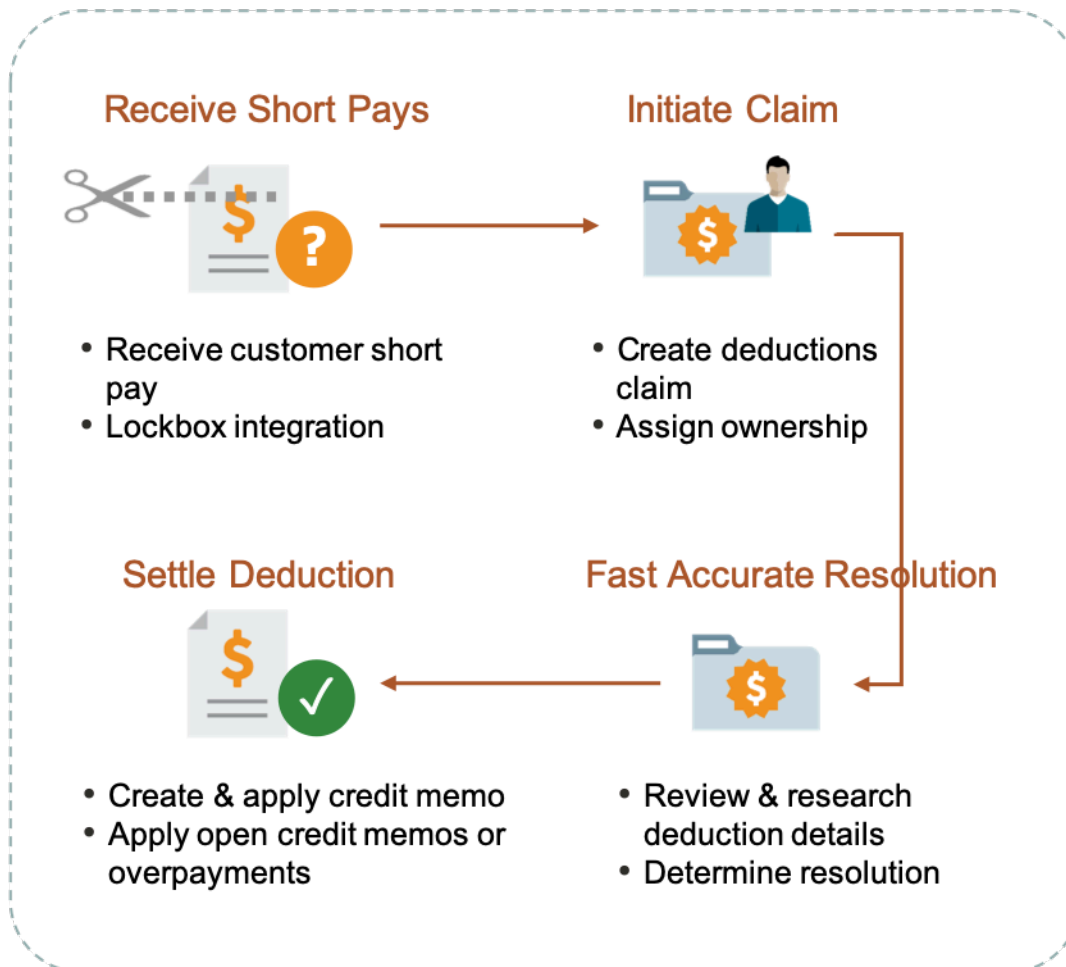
Receive Short Pays

$

?

• Receive customer short pay
• Lockbox integration

Initiate Claim

$

• Create deductions claim
• Assign ownership

Fast Accurate Resolution

$

• Review & research deduction details
• Determine resolution

Settle Deduction

$

✓

• Create & apply credit memo
• Apply open credit memos or overpayments